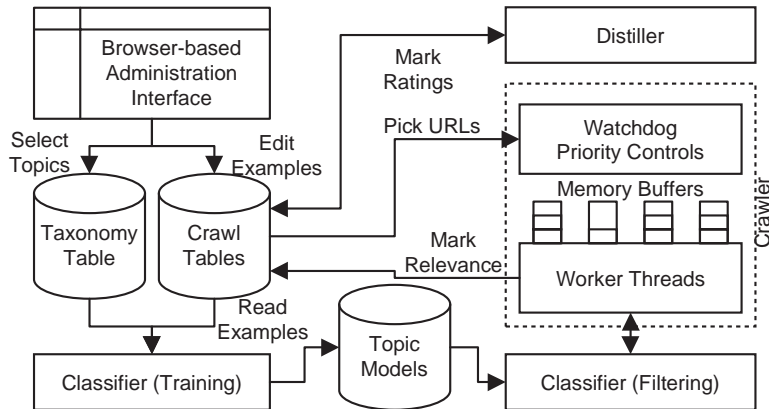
Browser-based Administration Interface

Select Topics

Edit Examples

Mark Ratings

Distiller

Pick URLs

Watchdog Priority Controls

Memory Buffers

Crawler

Taxonomy Table

Crawl Tables

Mark Relevance

Worker Threads

Read Examples

Topic Models

Classifier (Training)

Classifier (Filtering)